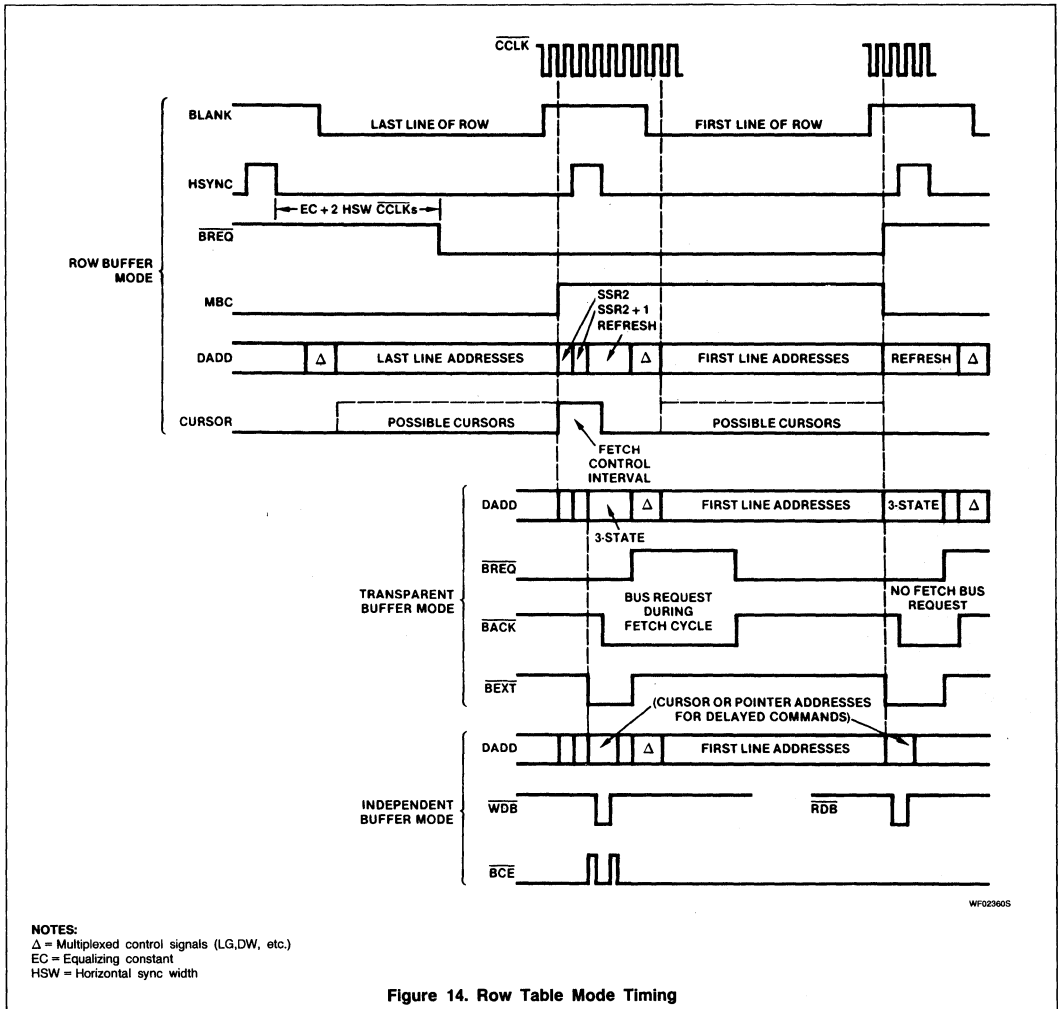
$\overline{CCLK}$

BLANK

LAST LINE OF ROW

FIRST LINE OF ROW

HSYNC

EC + 2 HSW $\overline{CCLK}$s

$\overline{BREQ}$

ROW BUFFER MODE

MBC

SSR2

SSR2 + 1

REFRESH

DADD

Δ

LAST LINE ADDRESSES

Δ

FIRST LINE ADDRESSES

REFRESH

Δ

CURSOR

POSSIBLE CURSORS

POSSIBLE CURSORS

FETCH CONTROL INTERVAL

DADD

Δ

FIRST LINE ADDRESSES

3-STATE

Δ

3-STATE

$\overline{BREQ}$

TRANSPARENT BUFFER MODE

BUS REQUEST DURING FETCH CYCLE

NO FETCH BUS REQUEST

$\overline{BACK}$

$\overline{BEXT}$

(CURSOR OR POINTER ADDRESSES FOR DELAYED COMMANDS)

DADD

Δ

FIRST LINE ADDRESSES

INDEPENDENT BUFFER MODE

$\overline{WDB}$

$\overline{RDB}$

$\overline{BCE}$

WF02360S

NOTES:
Δ = Multiplexed control signals (LG,DW, etc.)
EC = Equalizing constant
HSW = Horizontal sync width

Figure 14. Row Table Mode Timing